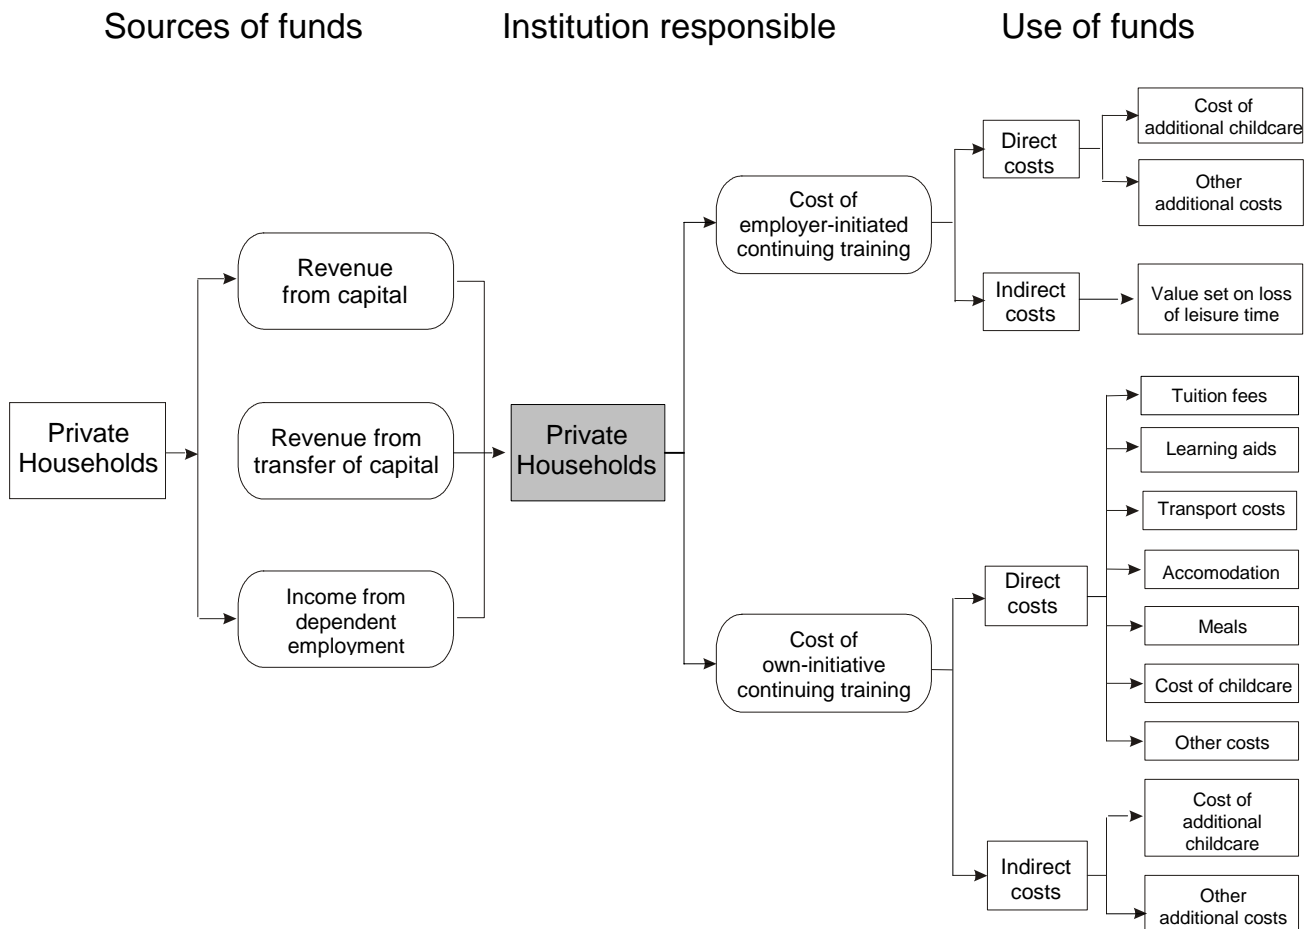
Sources of funds

Institution responsible

Use of funds

Private Households

Revenue from capital

Revenue from transfer of capital

Income from dependent employment

Private Households

Cost of employer-initiated continuing training

Direct costs

Cost of additional childcare

Other additional costs

Indirect costs

Value set on loss of leisure time

Cost of own-initiative continuing training

Direct costs

Tuition fees

Learning aids

Transport costs

Accomodation

Meals

Cost of childcare

Other costs

Indirect costs

Cost of additional childcare

Other additional costs